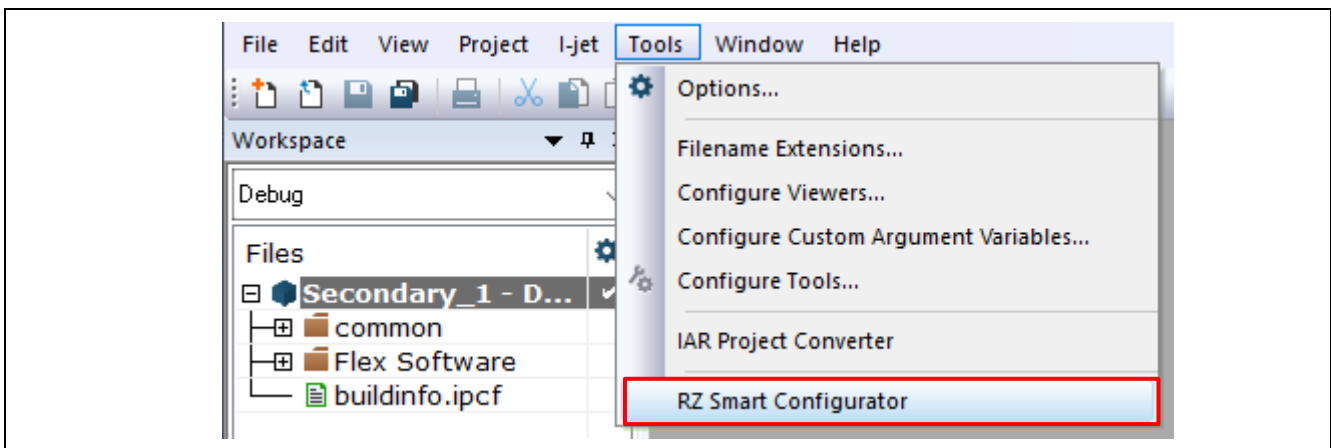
File Edit View Project I-jet Tools Window Help

Workspace

Debug

Files

Secondary_1 - D...

common

Flex Software

buildinfo.ipcf

Options...

Filename Extensions...

Configure Viewers...

Configure Custom Argument Variables...

Configure Tools...

IAR Project Converter

RZ Smart Configurator